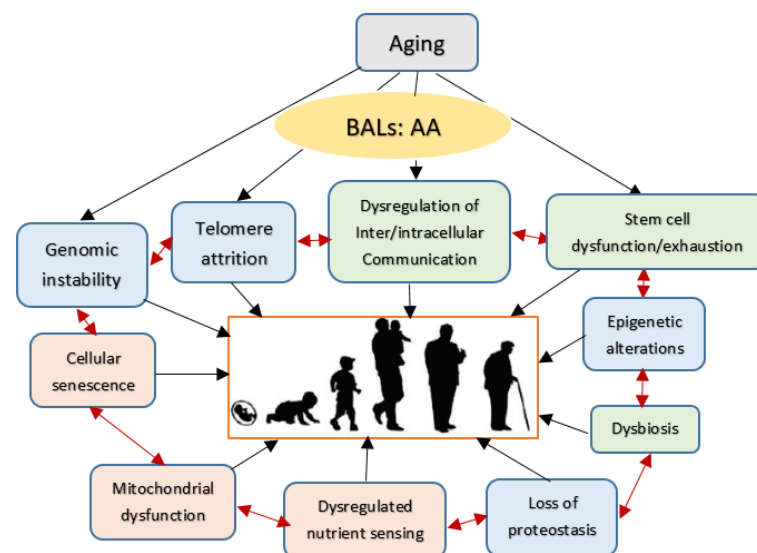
Aging

BALs: AA

Genomic instability

Telomere attrition

Dysregulation of Inter/intracellular Communication

Stem cell dysfunction/exhaustion

Epigenetic alterations

Cellular senescence

Dysbiosis

Mitochondrial dysfunction

Dysregulated nutrient sensing

Loss of proteostasis